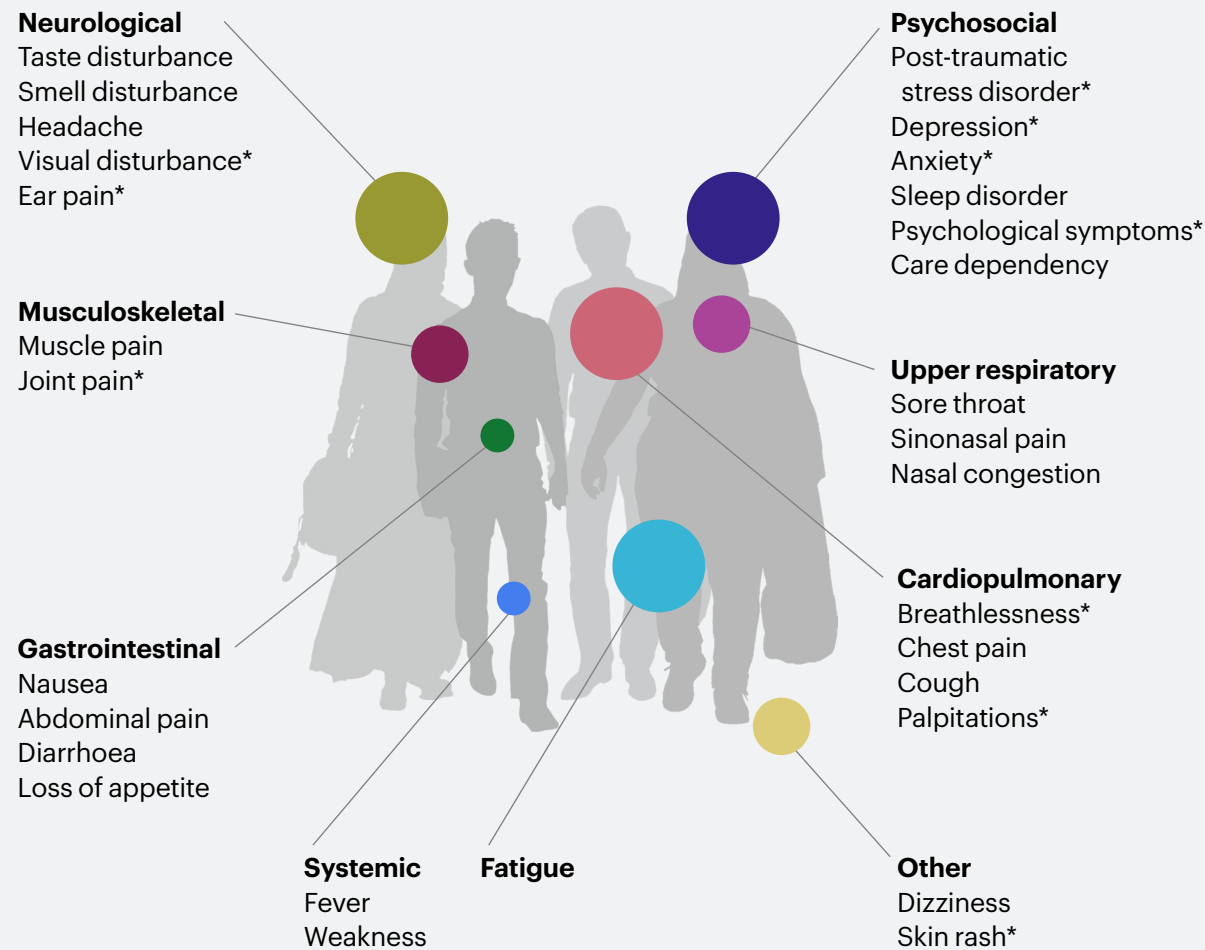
**Neurological**
Taste disturbance
Smell disturbance
Headache
Visual disturbance*
Ear pain*

**Psychosocial**
Post-traumatic stress disorder*
Depression*
Anxiety*
Sleep disorder
Psychological symptoms*
Care dependency

**Musculoskeletal**
Muscle pain
Joint pain*

**Upper respiratory**
Sore throat
Sinonasal pain
Nasal congestion

**Cardiopulmonary**
Breathlessness*
Chest pain
Cough
Palpitations*

**Gastrointestinal**
Nausea
Abdominal pain
Diarrhoea
Loss of appetite

**Systemic**
Fever
Weakness

**Fatigue**

**Other**
Dizziness
Skin rash*